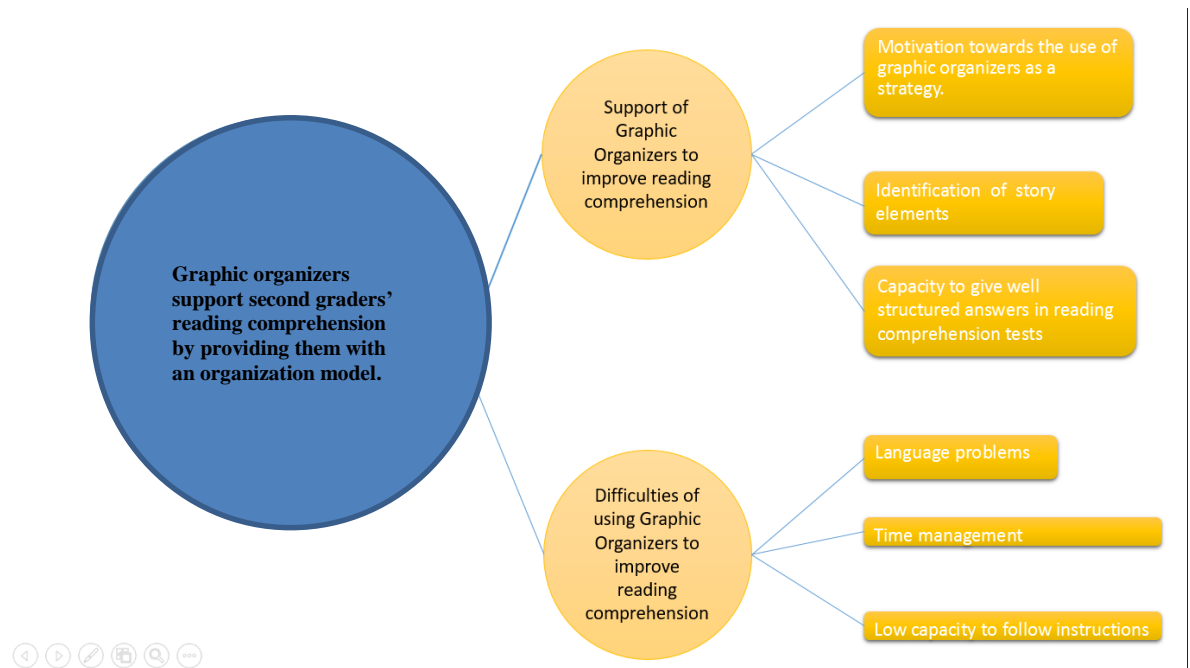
Graphic organizers support second graders' reading comprehension by providing them with an organization model.

Support of Graphic Organizers to improve reading comprehension

Motivation towards the use of graphic organizers as a strategy.

Identification of story elements

Capacity to give well structured answers in reading comprehension tests

Difficulties of using Graphic Organizers to improve reading comprehension

Language problems

Time management

Low capacity to follow instructions